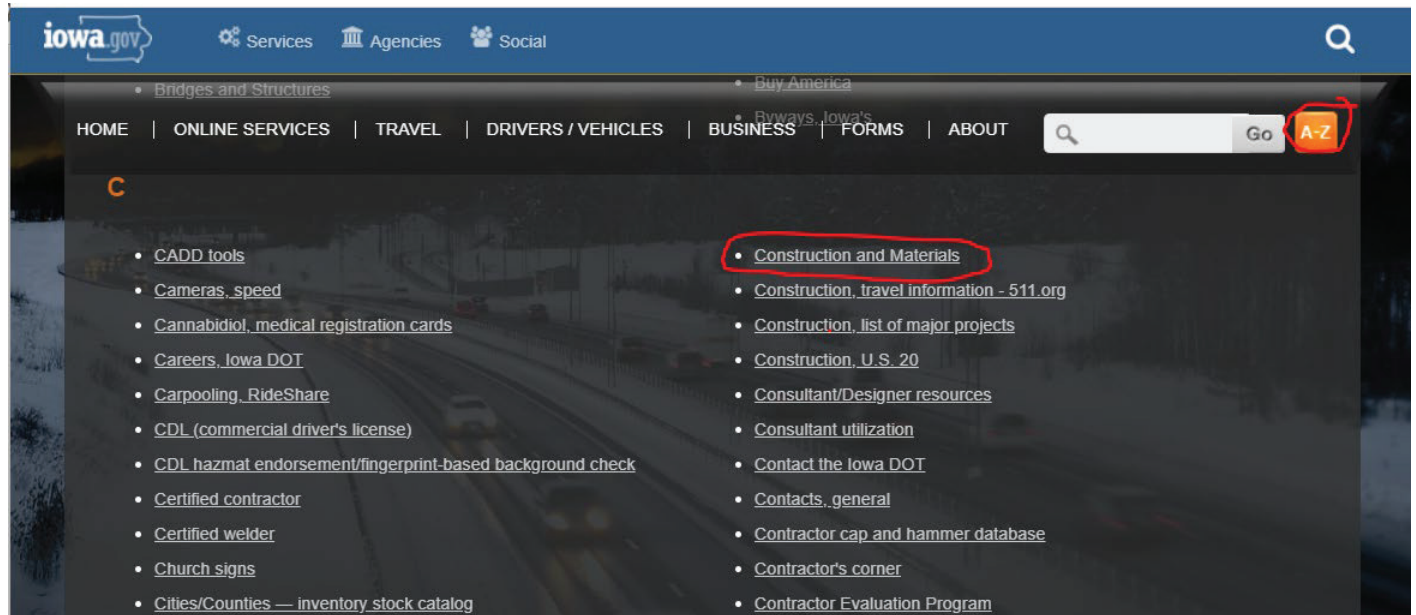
iowa.gov Services Agencies Social

Bridges and Structures

Buy America

Byways, Iowa's

HOME | ONLINE SERVICES | TRAVEL | DRIVERS / VEHICLES | BUSINESS | FORMS | ABOUT

Go A-Z

C

- CADD tools
- Cameras, speed
- Cannabidiol, medical registration cards
- Careers, Iowa DOT
- Carpooling, RideShare
- CDL (commercial driver's license)
- CDL hazmat endorsement/fingerprint-based background check
- Certified contractor
- Certified welder
- Church signs
- Cities/Counties — inventory stock catalog

- Construction and Materials
- Construction, travel information - 511.org
- Construction, list of major projects
- Construction, U.S. 20
- Consultant/Designer resources
- Consultant utilization
- Contact the Iowa DOT
- Contacts, general
- Contractor cap and hammer database
- Contractor's corner
- Contractor Evaluation Program